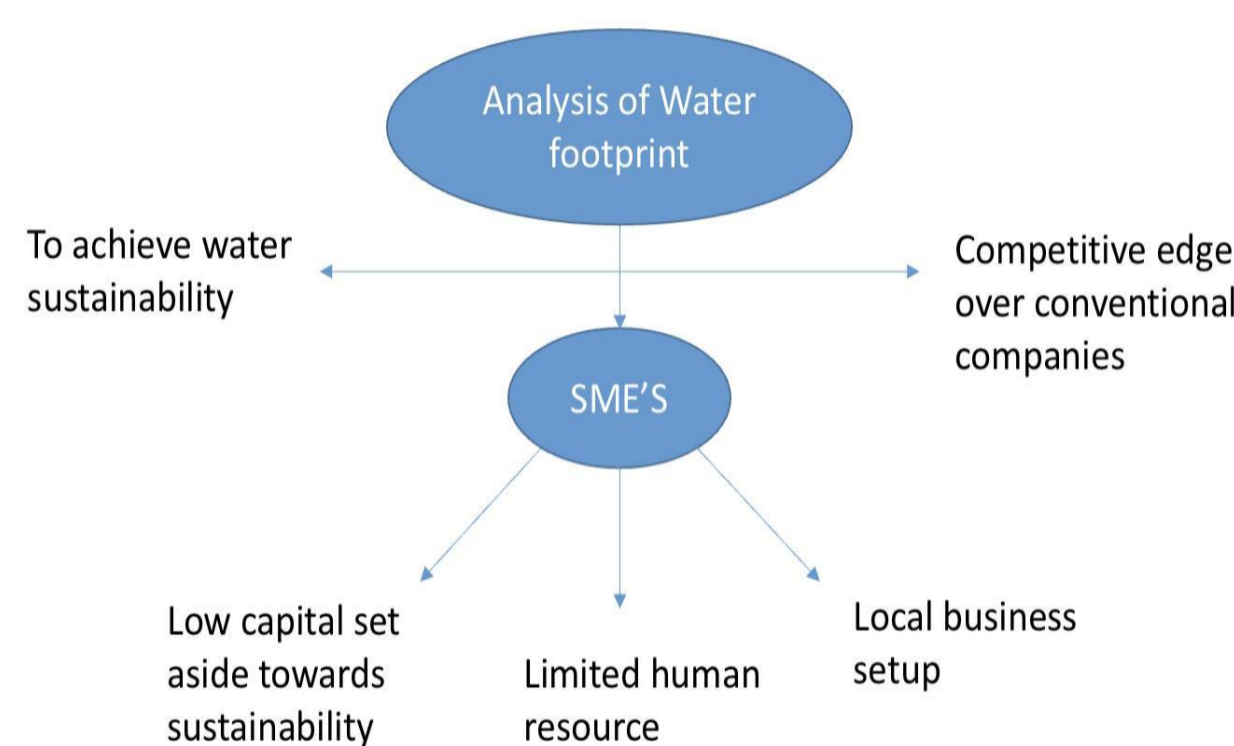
Analysis of Water footprint

To achieve water sustainability

Competitive edge over conventional companies

SME'S

Low capital set aside towards sustainability

Limited human resource

Local business setup